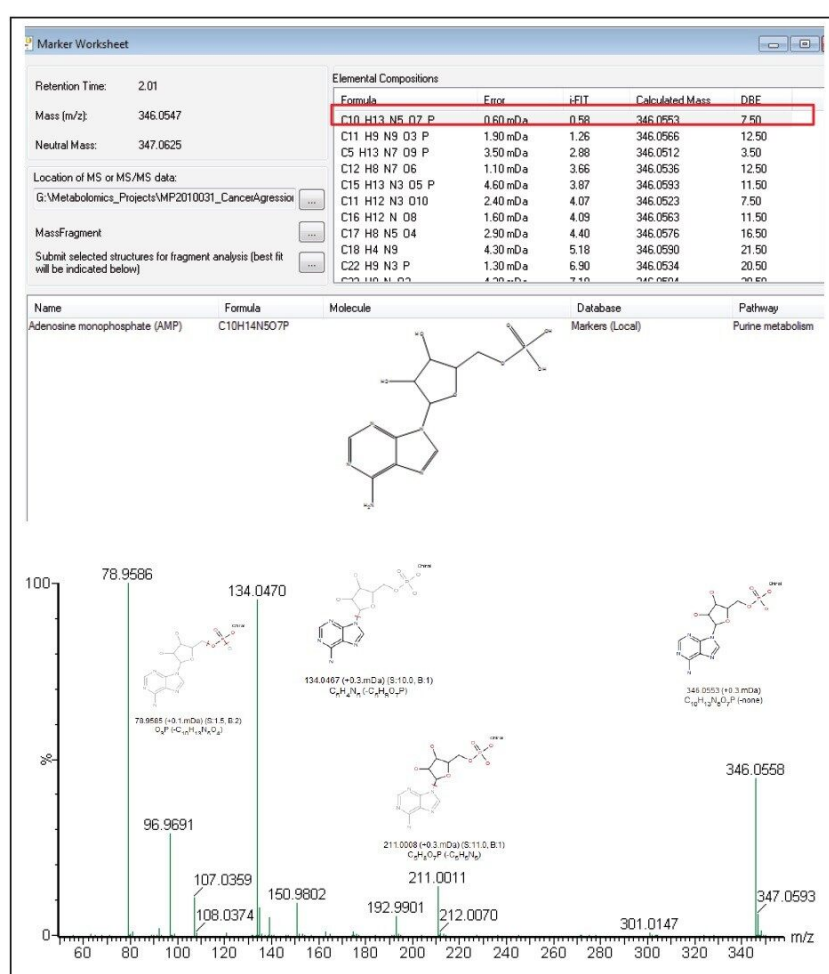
Marker Worksheet

Retention Time: 2.01

Mass (m/z): 346.0547

Neutral Mass: 347.0625

Location of MS or MS/MS data:

G:\Metabolomics_Projects\MP2010031_CancerAgressio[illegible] ...

MassFragment ...

Submit selected structures for fragment analysis (best fit will be indicated below) ...

Elemental Compositions

| Formula | Error | i-FIT | Calculated Mass | DBE |
|---|---|---|---|---|
| C10 H13 N5 O7 P | 0.60 mDa | 0.58 | 346.0553 | 7.50 |
| C11 H9 N9 O3 P | 1.90 mDa | 1.26 | 346.0566 | 12.50 |
| C5 H13 N7 O9 P | 3.50 mDa | 2.88 | 346.0512 | 3.50 |
| C12 H8 N7 O6 | 1.10 mDa | 3.66 | 346.0536 | 12.50 |
| C15 H13 N3 O5 P | 4.60 mDa | 3.87 | 346.0593 | 11.50 |
| C11 H12 N3 O10 | 2.40 mDa | 4.07 | 346.0523 | 7.50 |
| C16 H12 N O8 | 1.60 mDa | 4.09 | 346.0563 | 11.50 |
| C17 H8 N5 O4 | 2.90 mDa | 4.40 | 346.0576 | 16.50 |
| C18 H4 N9 | 4.30 mDa | 5.18 | 346.0590 | 21.50 |
| C22 H9 N3 P | 1.30 mDa | 6.90 | 346.0534 | 20.50 |
| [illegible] | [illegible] | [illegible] | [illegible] | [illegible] |

| Name | Formula | Molecule | Database | Pathway |
|---|---|---|---|---|
| Adenosine monophosphate (AMP) | C10H14N5O7P | | Markers (Local) | Purine metabolism |

100
78.9586
134.0470
78.9585 (+0.1 mDa) (S:1.5, B:2) $O_3P$ (-$C_{10}H_{13}N_5O_4$)
134.0467 (+0.3 mDa) (S:10.0, B:1) $C_5H_4N_5$ (-$C_5H_9O_7P$)
346.0553 (+0.3 mDa) $C_{10}H_{13}N_5O_7P$ (-none)
%
211.0008 (+0.3 mDa) (S:11.0, B:1) $C_5H_8O_7P$ (-$C_5H_5N_5$)
346.0558
96.9691
107.0359
108.0374
150.9802
192.9901
211.0011
212.0070
301.0147
347.0593
0
60 80 100 120 140 160 180 200 220 240 260 280 300 320 340 m/z